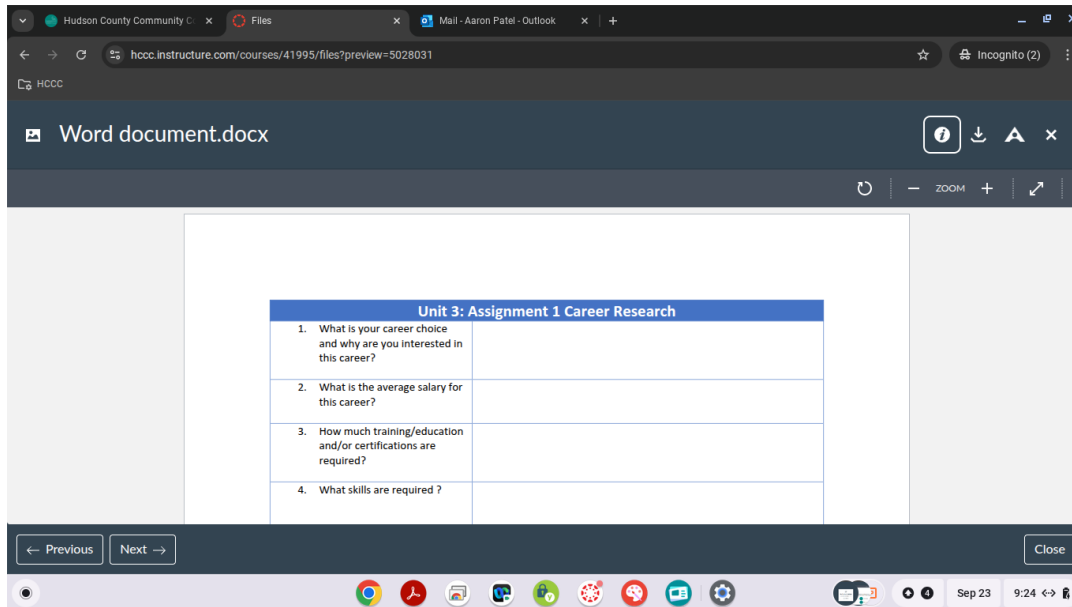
Hudson County Community C ×
Files ×
Mail - Aaron Patel - Outlook ×
+

hccc.instructure.com/courses/41995/files?preview=5028031
Incognito (2)

HCCC

Word document.docx

ZOOM

| Unit 3: Assignment 1 Career Research | |
|---|---|
| 1. What is your career choice and why are you interested in this career? | |
| 2. What is the average salary for this career? | |
| 3. How much training/education and/or certifications are required? | |
| 4. What skills are required ? | |

← Previous
Next →
Close

Sep 23
9:24